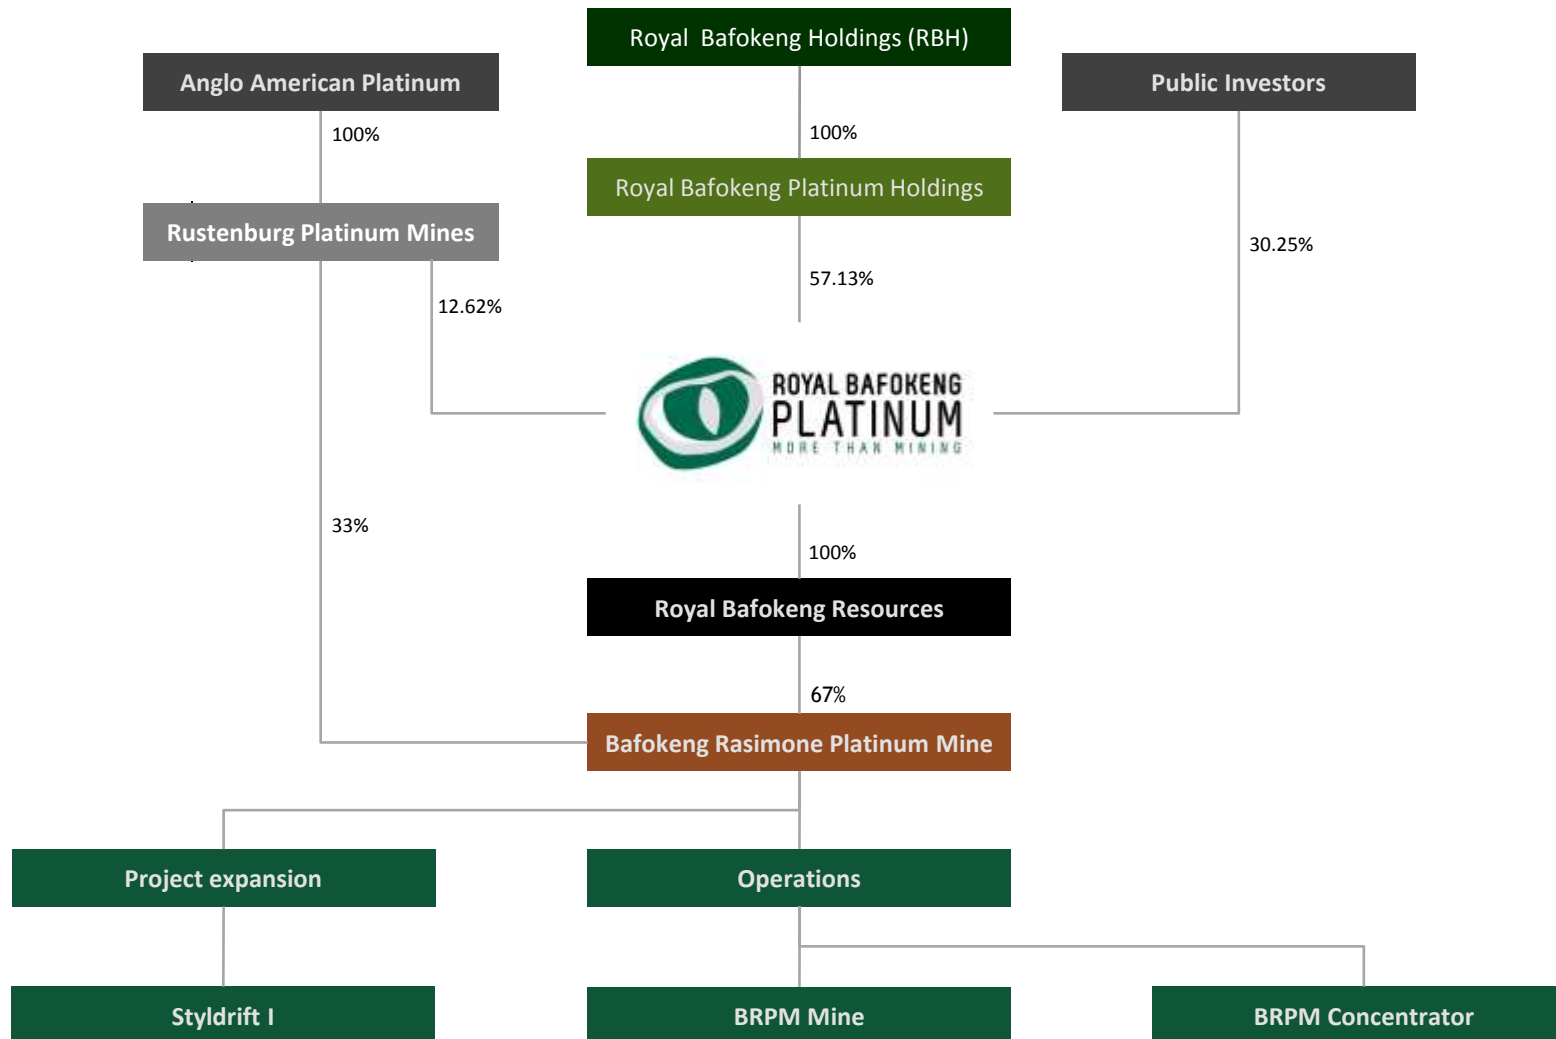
Royal Bafokeng Holdings (RBH)

Anglo American Platinum

Public Investors

100%

100%

Royal Bafokeng Platinum Holdings

Rustenburg Platinum Mines

30.25%

57.13%

12.62%

ROYAL BAFOKENG PLATINUM MORE THAN MINING

33%

100%

Royal Bafokeng Resources

67%

Bafokeng Rasimone Platinum Mine

Project expansion

Operations

Styldrift I

BRPM Mine

BRPM Concentrator